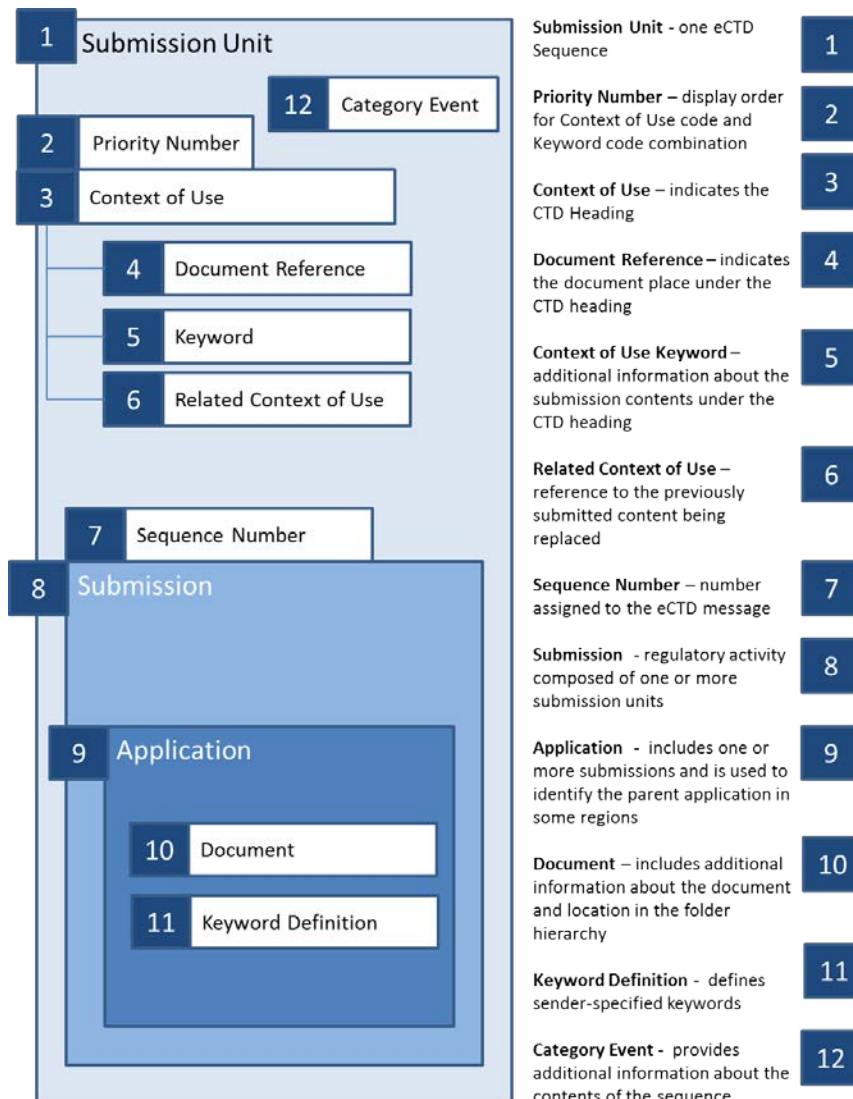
1 Submission Unit

12 Category Event

2 Priority Number

3 Context of Use

4 Document Reference

5 Keyword

6 Related Context of Use

7 Sequence Number

8 Submission

9 Application

10 Document

11 Keyword Definition

**Submission Unit** - one eCTD Sequence 1

**Priority Number** – display order for Context of Use code and Keyword code combination 2

**Context of Use** – indicates the CTD Heading 3

**Document Reference** – indicates the document place under the CTD heading 4

**Context of Use Keyword** – additional information about the submission contents under the CTD heading 5

**Related Context of Use** – reference to the previously submitted content being replaced 6

**Sequence Number** – number assigned to the eCTD message 7

**Submission** - regulatory activity composed of one or more submission units 8

**Application** - includes one or more submissions and is used to identify the parent application in some regions 9

**Document** – includes additional information about the document and location in the folder hierarchy 10

**Keyword Definition** - defines sender-specified keywords 11

**Category Event** - provides additional information about the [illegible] 12